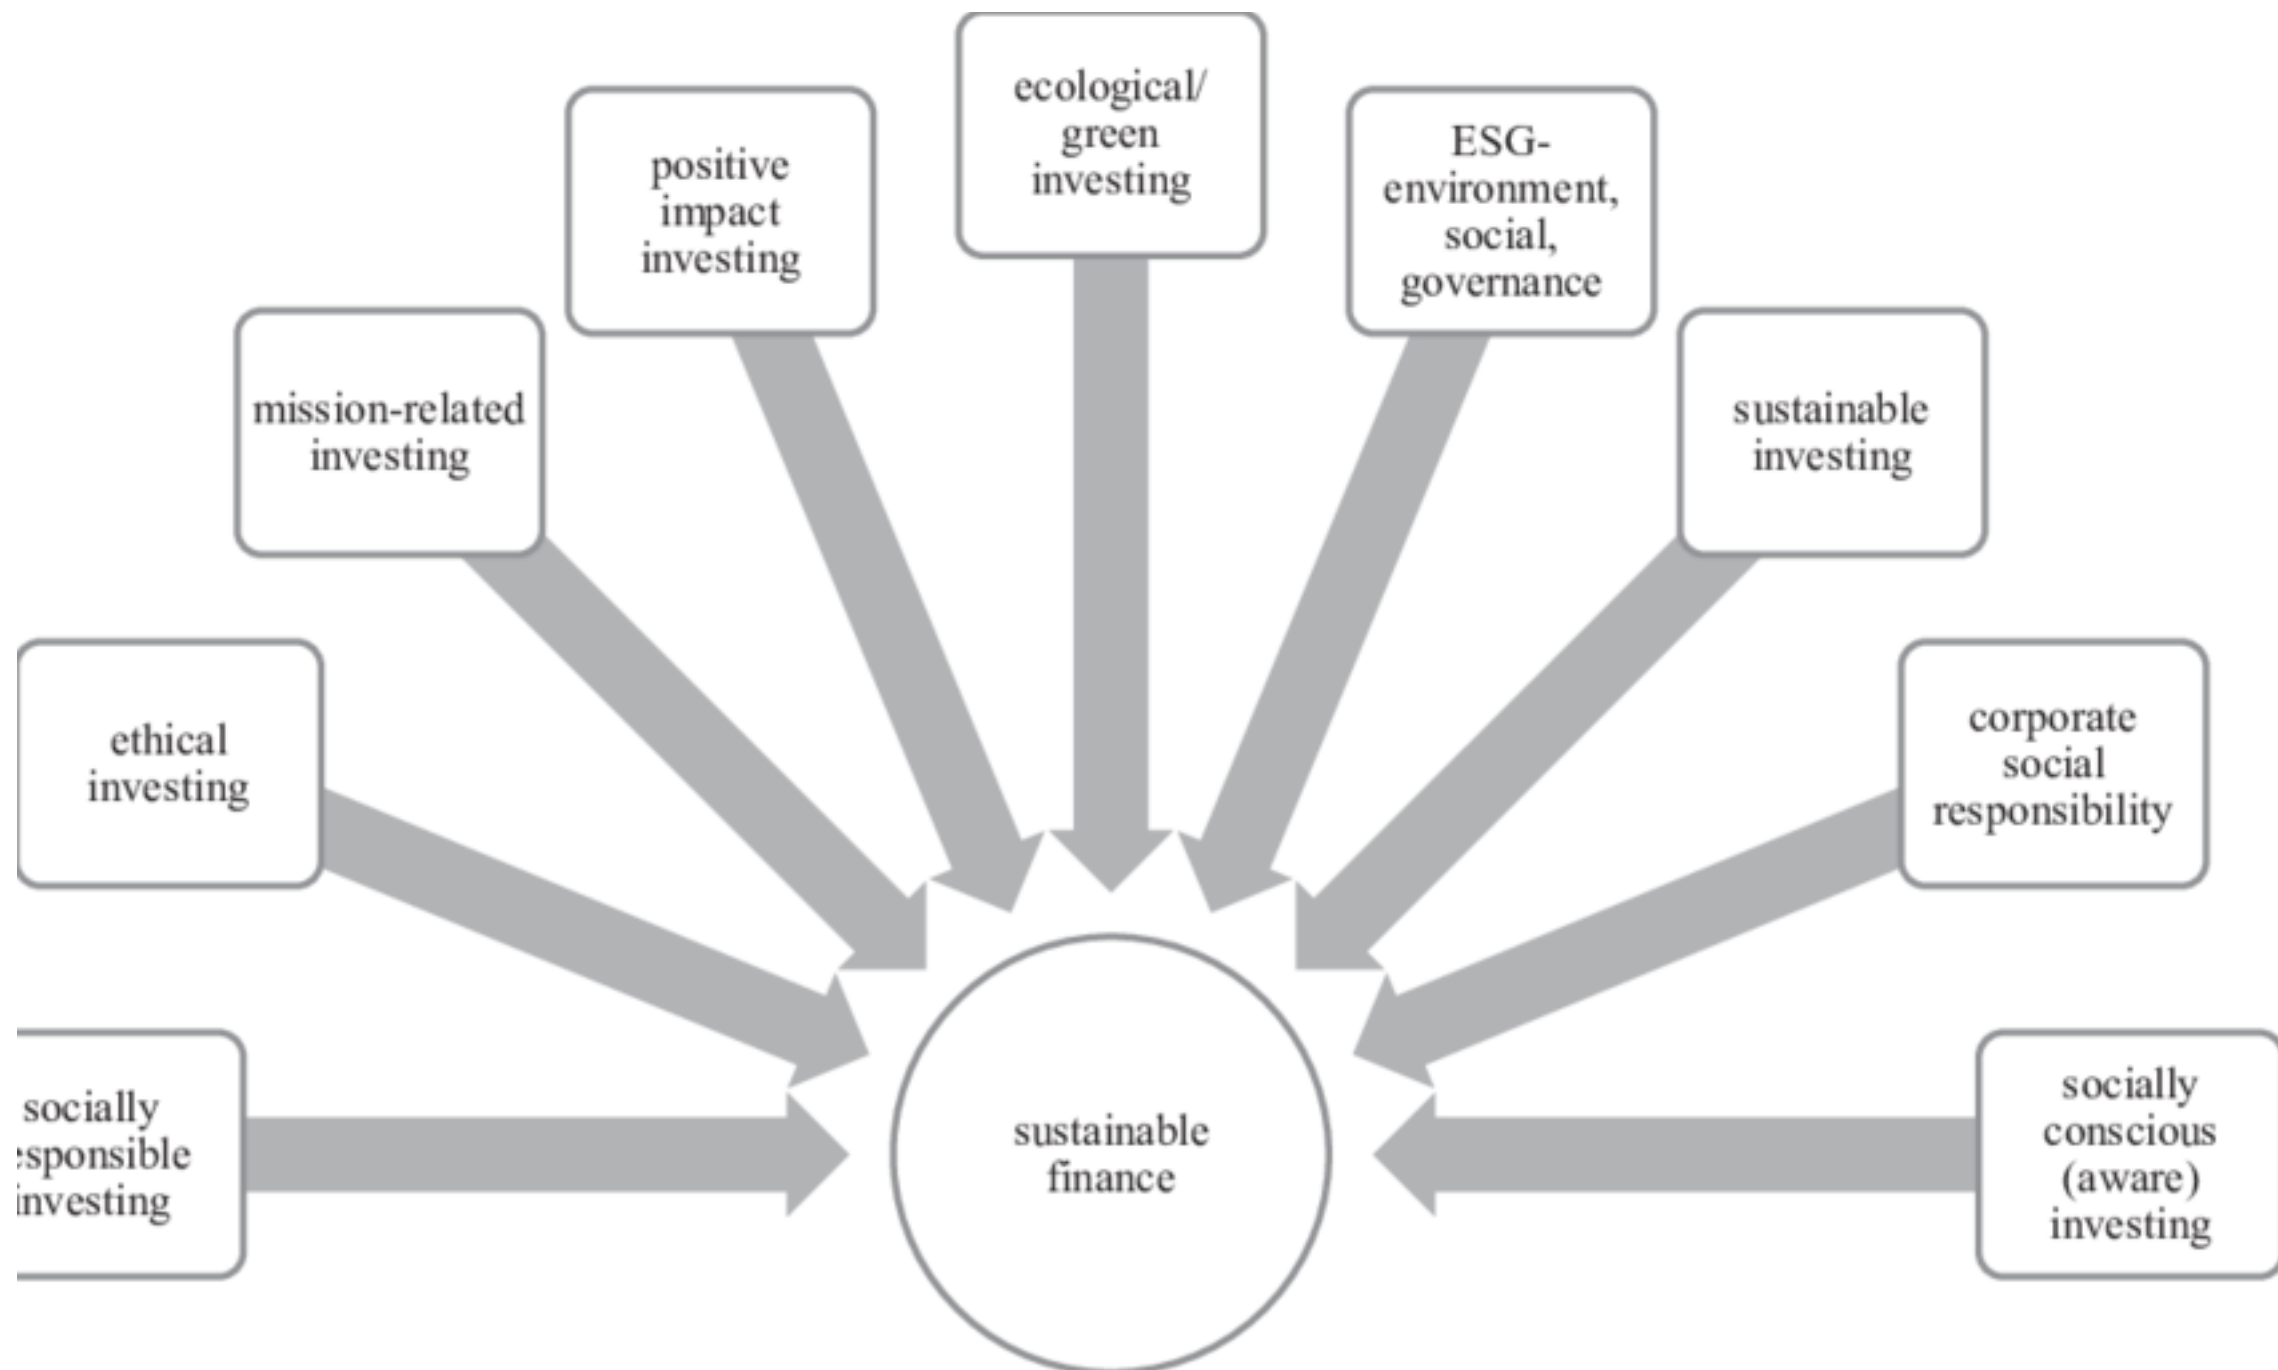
ecological/ green investing

positive impact investing

ESG- environment, social, governance

mission-related investing

sustainable investing

ethical investing

corporate social responsibility

socially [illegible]esponsible investing

sustainable finance

socially conscious (aware) investing